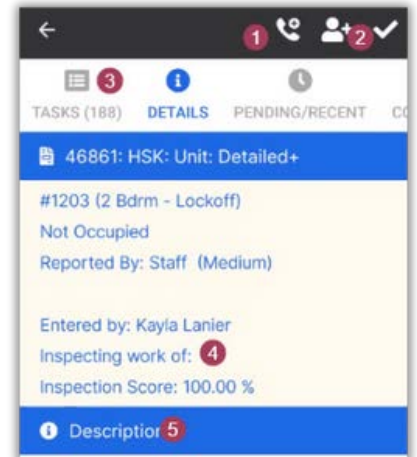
1 2

3

TASKS (188) DETAILS PENDING/RECENT CO

46861: HSK: Unit: Detailed+

#1203 (2 Bdrm - Lockoff)
Not Occupied
Reported By: Staff (Medium)

Entered by: Kayla Lanier
Inspecting work of: 4
Inspection Score: 100.00 %

Descriptio 5